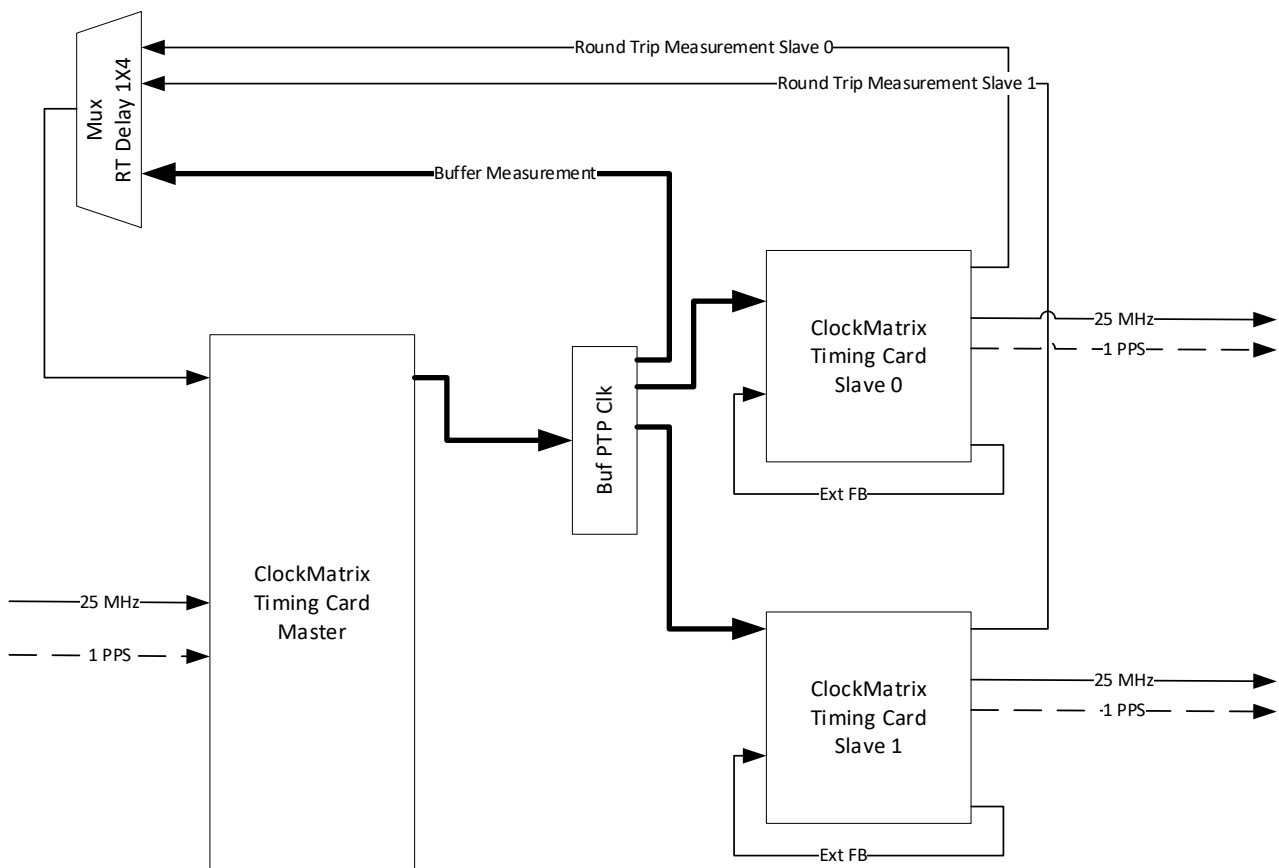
Mux
RT Delay 1X4

Round Trip Measurement Slave 0

Round Trip Measurement Slave 1

Buffer Measurement

ClockMatrix
Timing Card
Slave 0

25 MHz

1 PPS

Buf PTP Clk

Ext FB

25 MHz

1 PPS

ClockMatrix
Timing Card
Master

ClockMatrix
Timing Card
Slave 1

25 MHz

-1 PPS

Ext FB